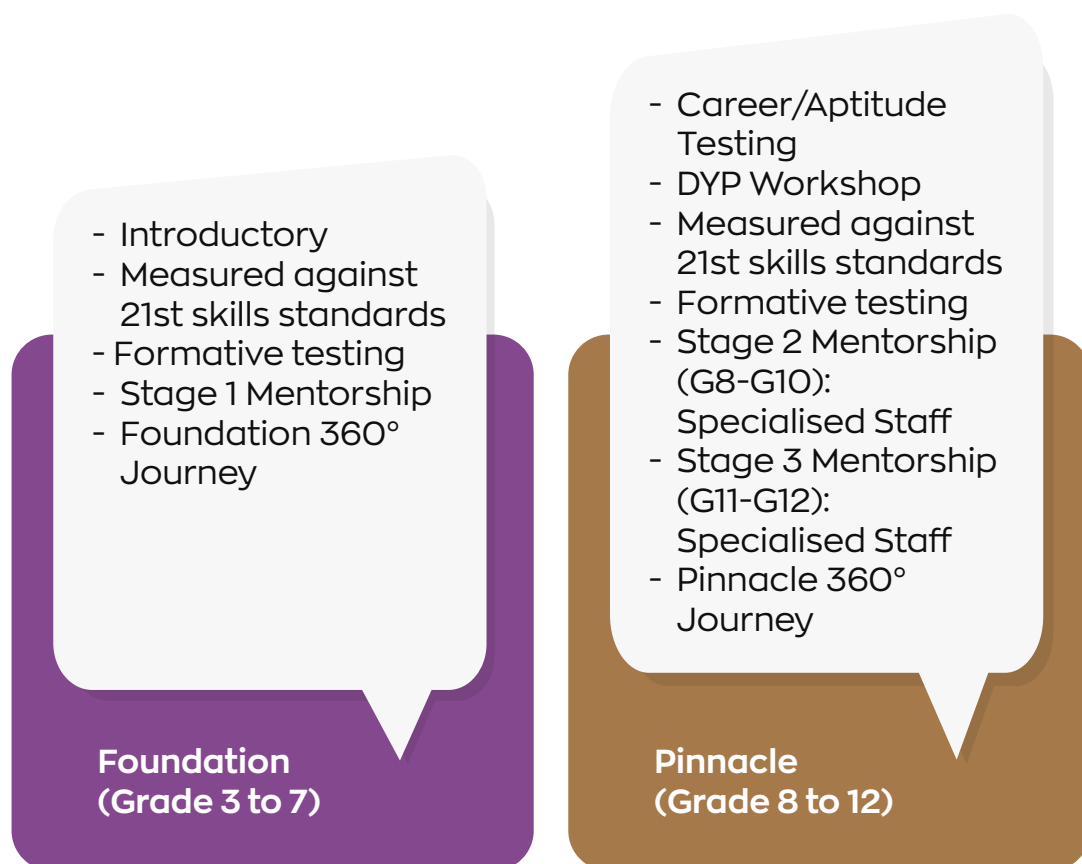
- Introductory
- Measured against 21st skills standards
- Formative testing
- Stage 1 Mentorship
- Foundation 360° Journey

Foundation
(Grade 3 to 7)

- Career/Aptitude Testing
- DYP Workshop
- Measured against 21st skills standards
- Formative testing
- Stage 2 Mentorship (G8-G10): Specialised Staff
- Stage 3 Mentorship (G11-G12): Specialised Staff
- Pinnacle 360° Journey

Pinnacle
(Grade 8 to 12)